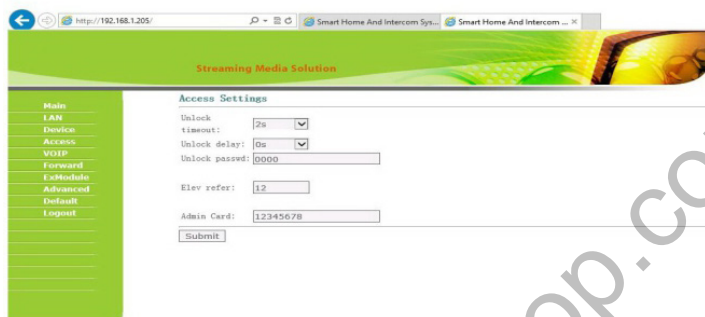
http://192.168.1.205/

Smart Home And Intercom Sys...

Smart Home And Intercom ... ×

Streaming Media Solution

Main
LAN
Device
Access
VOIP
Forward
ExModule
Advanced
Default
Logout

Access Settings

Unlock timeout: 2s

Unlock delay: 0s

Unlock passwd: 0000

Elev refer: 12

Admin Card: 12345678

Submit

op.co